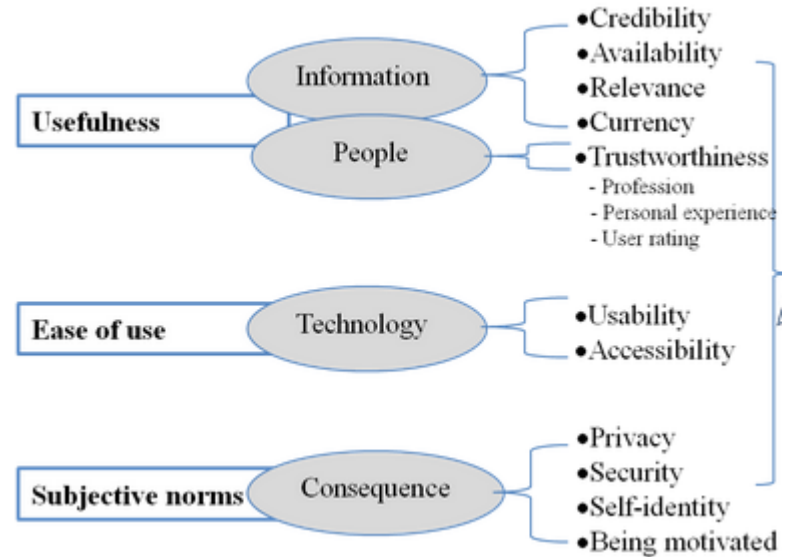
Usefulness

Information

People

•Credibility
•Availability
•Relevance
•Currency
•Trustworthiness
- Profession
- Personal experience
- User rating

Ease of use

Technology

•Usability
•Accessibility

Subjective norms

Consequence

•Privacy
•Security
•Self-identity
•Being motivated